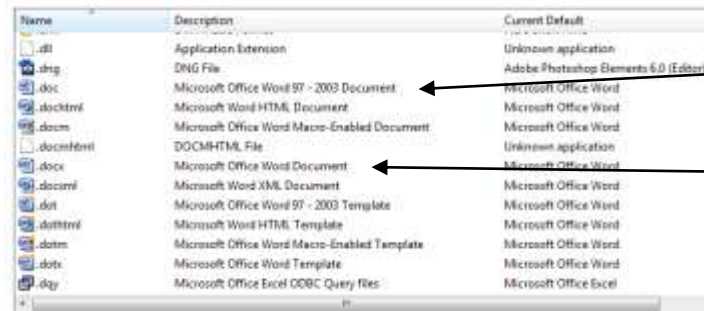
| Name | Description | Current Default |
|---|---|---|
| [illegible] | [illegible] | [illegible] |
| .dll | Application Extension | Unknown application |
| .dng | DNG File | Adobe Photoshop Elements 6.0 (Editor) |
| .doc | Microsoft Office Word 97 - 2003 Document | Microsoft Office Word |
| .dochtml | Microsoft Word HTML Document | Microsoft Office Word |
| .docm | Microsoft Office Word Macro-Enabled Document | Microsoft Office Word |
| .docmhtml | DOCMHTML File | Unknown application |
| .docx | Microsoft Office Word Document | Microsoft Office Word |
| .docxml | Microsoft Word XML Document | Microsoft Office Word |
| .dot | Microsoft Office Word 97 - 2003 Template | Microsoft Office Word |
| .dothtml | Microsoft Word HTML Template | Microsoft Office Word |
| .dotm | Microsoft Office Word Macro-Enabled Template | Microsoft Office Word |
| .dotx | Microsoft Office Word Template | Microsoft Office Word |
| .dqy | Microsoft Office Excel ODBC Query files | Microsoft Office Excel |